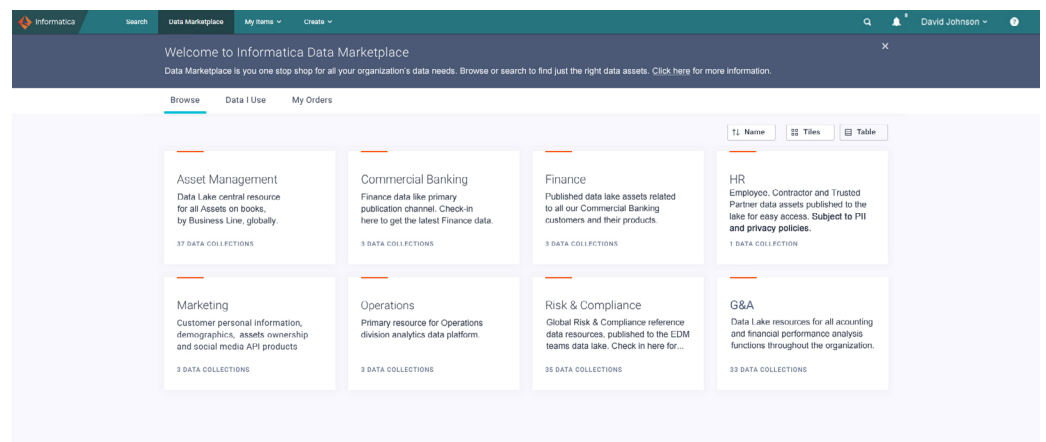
Informatica Search Data Marketplace My Items Create David Johnson

Welcome to Informatica Data Marketplace

Data Marketplace is you one stop shop for all your organization's data needs. Browse or search to find just the right data assets. Click here for more information.

Browse Data I Use My Orders

Name Tiles Table

Asset Management
Data Lake central resource for all Assets on books, by Business Line, globally.
37 DATA COLLECTIONS

Commercial Banking
Finance data like primary publication channel. Check-in here to get the latest Finance data.
3 DATA COLLECTIONS

Finance
Published data lake assets related to all our Commercial Banking customers and their products.
3 DATA COLLECTIONS

HR
Employee, Contractor and Trusted Partner data assets published to the lake for easy access. Subject to PII and privacy policies.
1 DATA COLLECTION

Marketing
Customer personal information, demographics, assets ownership and social media API products
3 DATA COLLECTIONS

Operations
Primary resource for Operations division analytics data platform.
3 DATA COLLECTIONS

Risk & Compliance
Global Risk & Compliance reference data resources, published to the EDM teams data lake. Check in here for...
35 DATA COLLECTIONS

G&A
Data Lake resources for all accounting and financial performance analysis functions throughout the organization.
33 DATA COLLECTIONS